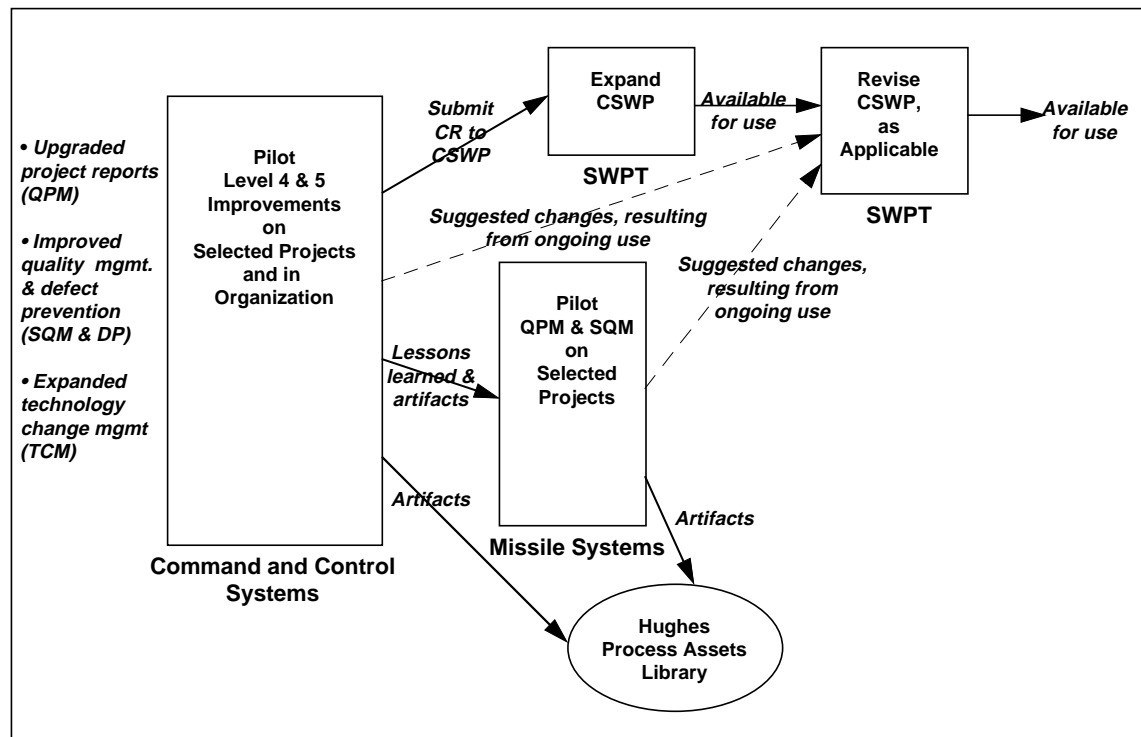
• Upgraded project reports (QPM)

• Improved quality mgmt. & defect prevention (SQM & DP)

• Expanded technology change mgmt (TCM)

Pilot Level 4 & 5 Improvements on Selected Projects and in Organization

Command and Control Systems

Submit CR to CSWP

Expand CSWP

SWPT

Available for use

Revise CSWP, as Applicable

SWPT

Available for use

Suggested changes, resulting from ongoing use

Suggested changes, resulting from ongoing use

Lessons learned & artifacts

Pilot QPM & SQM on Selected Projects

Missile Systems

Artifacts

Artifacts

Hughes Process Assets Library